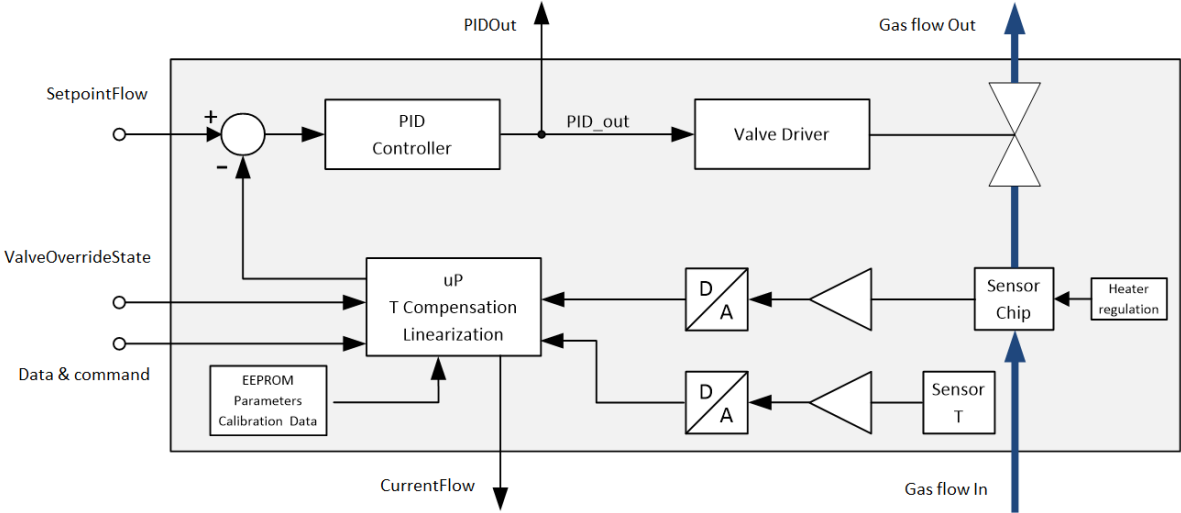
PIDOut

Gas flow Out

SetpointFlow

+

-

PID Controller

PID_out

Valve Driver

ValveOverrideState

uP
T Compensation
Linearization

D
A

Sensor Chip

Heater regulation

Data & command

EEPROM
Parameters
Calibration Data

D
A

Sensor T

CurrentFlow

Gas flow In